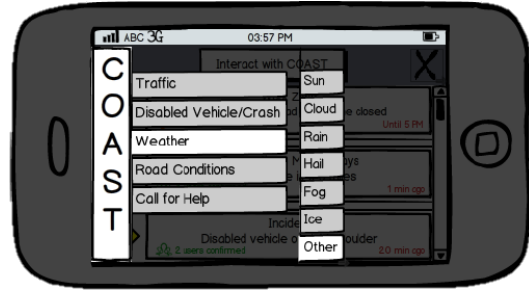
ABC 3G
03:57 PM

Interact with COAST

X

C
O
A
S
T

Traffic
Disabled Vehicle/Crash
Weather
Road Conditions
Call for Help

Sun
Cloud
Rain
Hail
Fog
Ice
Other

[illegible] closed
Until 5 PM

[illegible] ys
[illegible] es
1 min ago

Incid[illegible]
Disabled vehicle o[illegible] ouder
2 users confirmed
20 min ago